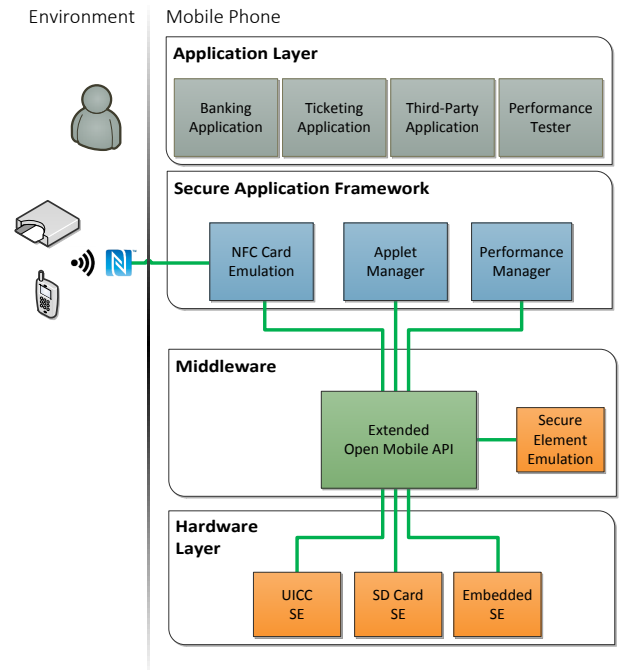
Environment

Mobile Phone

Application Layer

Banking Application

Ticketing Application

Third-Party Application

Performance Tester

Secure Application Framework

NFC Card Emulation

Applet Manager

Performance Manager

Middleware

Extended Open Mobile API

Secure Element Emulation

Hardware Layer

UICC SE

SD Card SE

Embedded SE